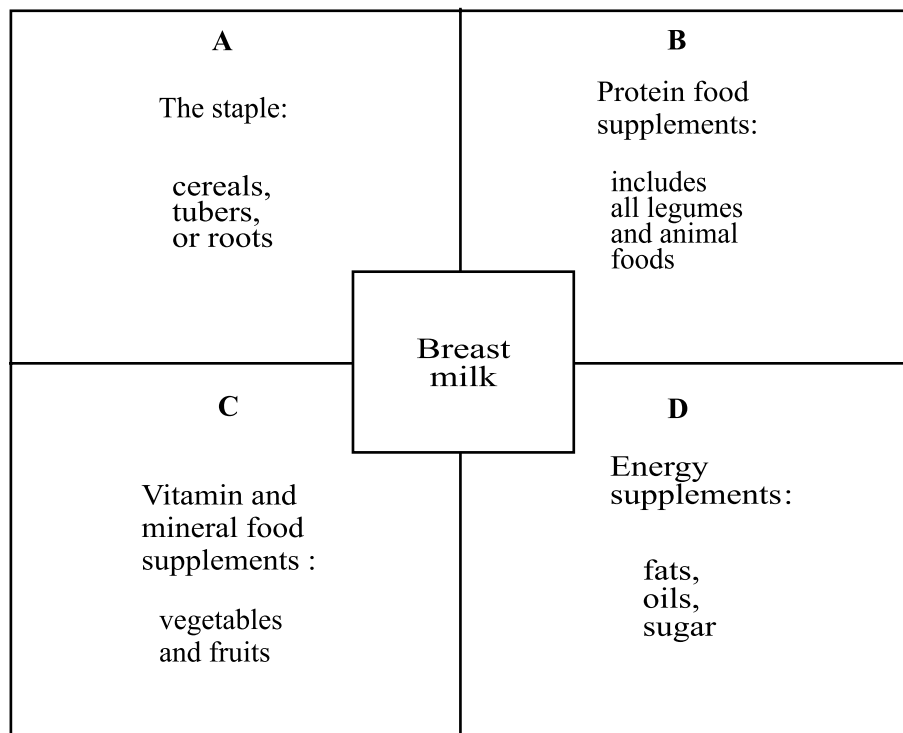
A

The staple:

cereals,
tubers,
or roots

B

Protein food supplements:

includes all legumes and animal foods

Breast milk

C

Vitamin and mineral food supplements :

vegetables and fruits

D

Energy supplements:

fats,
oils,
sugar